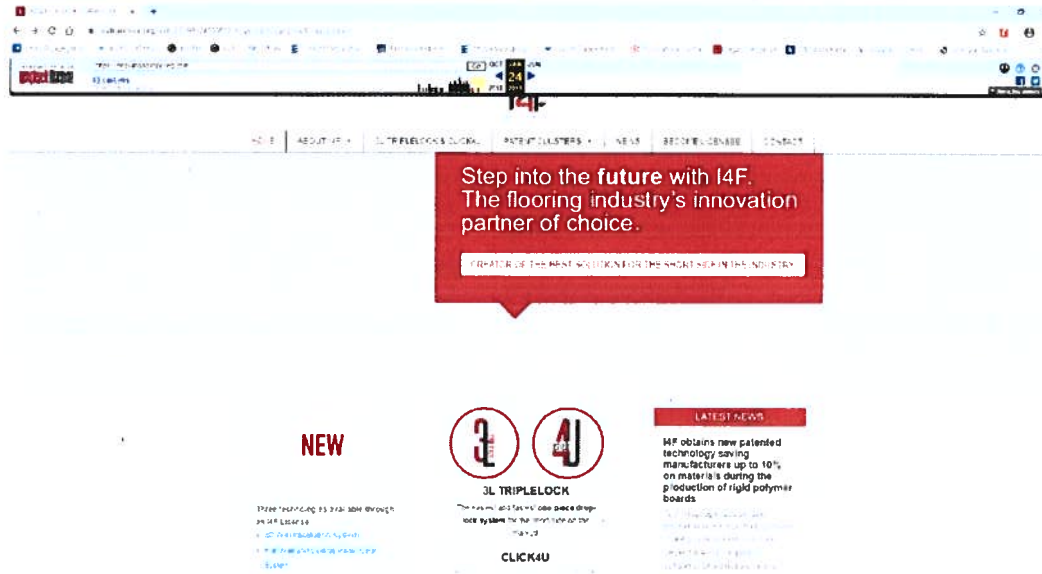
OCT JUN
24
2019

I4F

HOME | ABOUT I4F | 3L TRIPLELOCK & CLICK4U | PATENT CLUSTERS | NEWS | BECOME LICENSEE | CONTACT

Step into the future with I4F. The flooring industry's innovation partner of choice.

CREATOR OF THE BEST SOLUTION FOR THE SHORT SIDE IN THE INDUSTRY

NEW

Three technologies available through an I4F License

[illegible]

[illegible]

3L TRIPLELOCK

The newest and fastest one piece drop-lock system for the short side of the market

CLICK4U

LATEST NEWS

I4F obtains new patented technology saving manufacturers up to 10% on materials during the production of rigid polymer boards

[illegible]